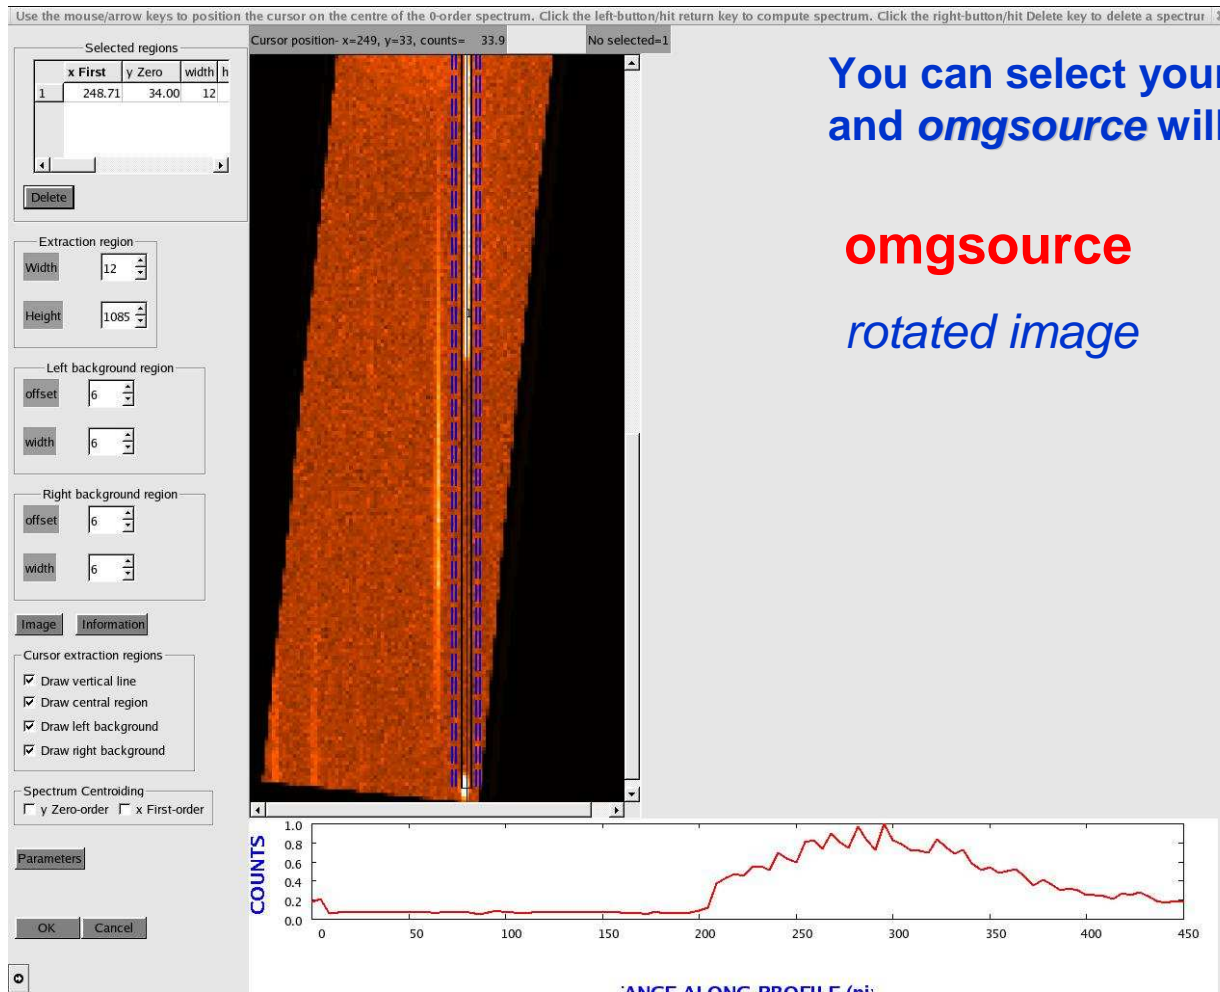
Use the mouse/arrow keys to position the cursor on the centre of the 0-order spectrum. Click the left-button/hit return key to compute spectrum. Click the right-button/hit Delete key to delete a spectrur

Selected regions

| | x First | y Zero | width | h |
|---|---|---|---|---|
| 1 | 248.71 | 34.00 | 12 | |

Delete

Extraction region
Width 12
Height 1085

Left background region
offset 6
width 6

Right background region
offset 6
width 6

Image Information

Cursor extraction regions
Draw vertical line
Draw central region
Draw left background
Draw right background

Spectrum Centroiding
y Zero-order x First-order

Parameters

OK Cancel

Cursor position- x=249, y=33, counts= 33.9

No selected=1

You can select your
and *omgsource* will

omgsource

*rotated image*

COUNTS

1.0
0.8
0.6
0.4
0.2
0.0

0 50 100 150 200 250 300 350 400 450

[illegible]ANCE ALONG PROFILE (pi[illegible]